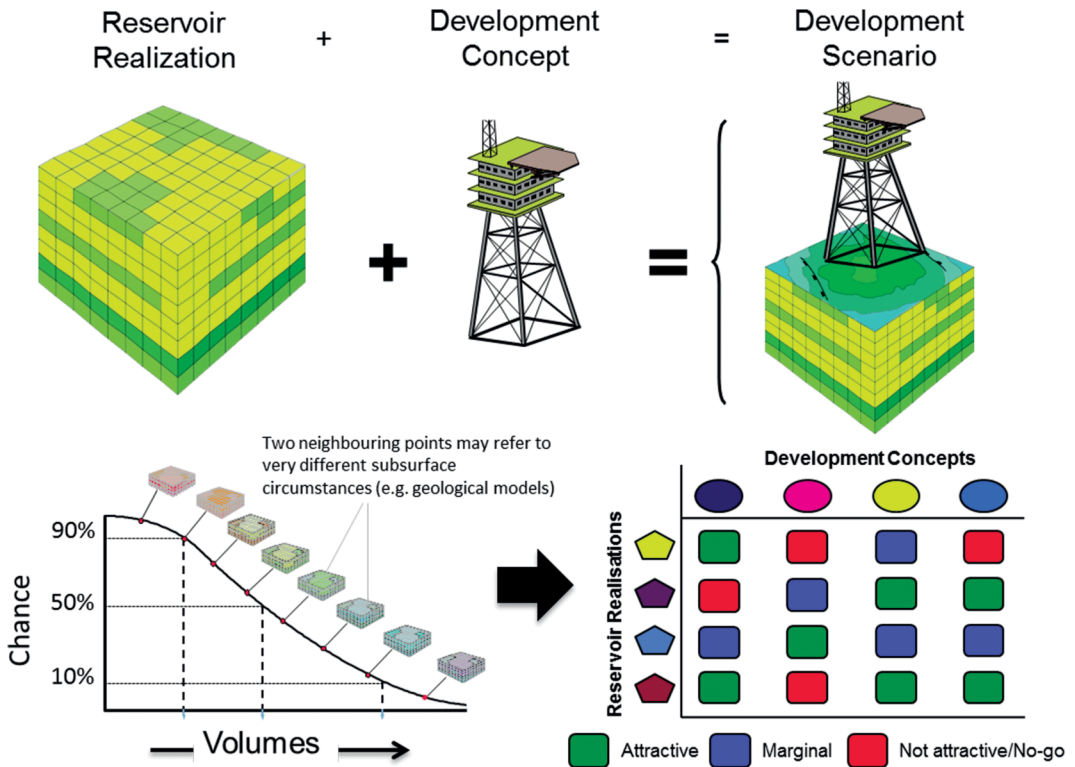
Reservoir Realization + Development Concept = Development Scenario

+ =

Two neighbouring points may refer to very different subsurface circumstances (e.g. geological models)

90%

50%

10%

Chance

Volumes

Development Concepts

Reservoir Realisations

Attractive Marginal Not attractive/No-go